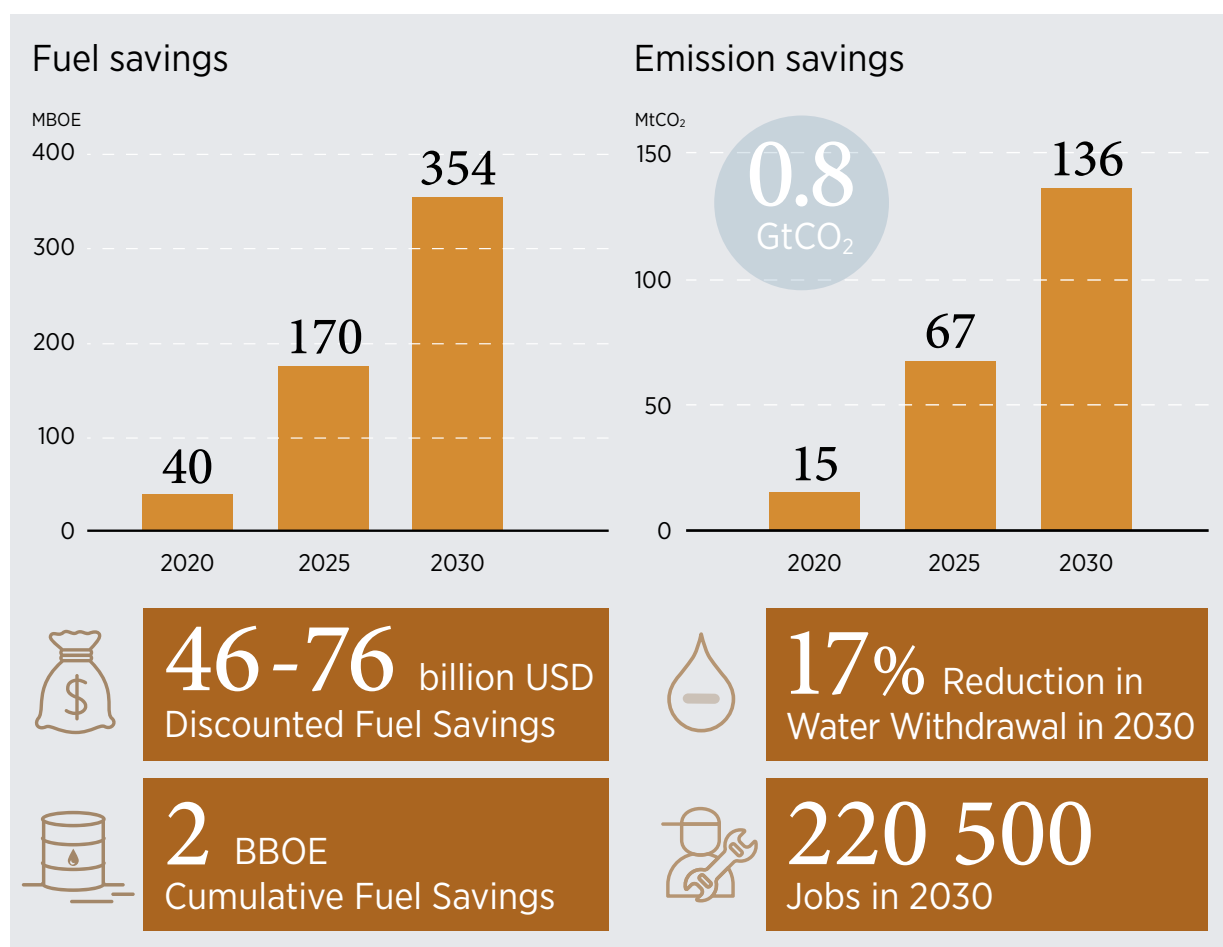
Fuel savings

MBOE

400

300

200

100

0

354

170

40

2020 2025 2030

Emission savings

$MtCO_2$

150

100

50

0

0.8
$GtCO_2$

136

67

15

2020 2025 2030

46-76 billion USD
Discounted Fuel Savings

17% Reduction in Water Withdrawal in 2030

2 BBOE
Cumulative Fuel Savings

220 500
Jobs in 2030